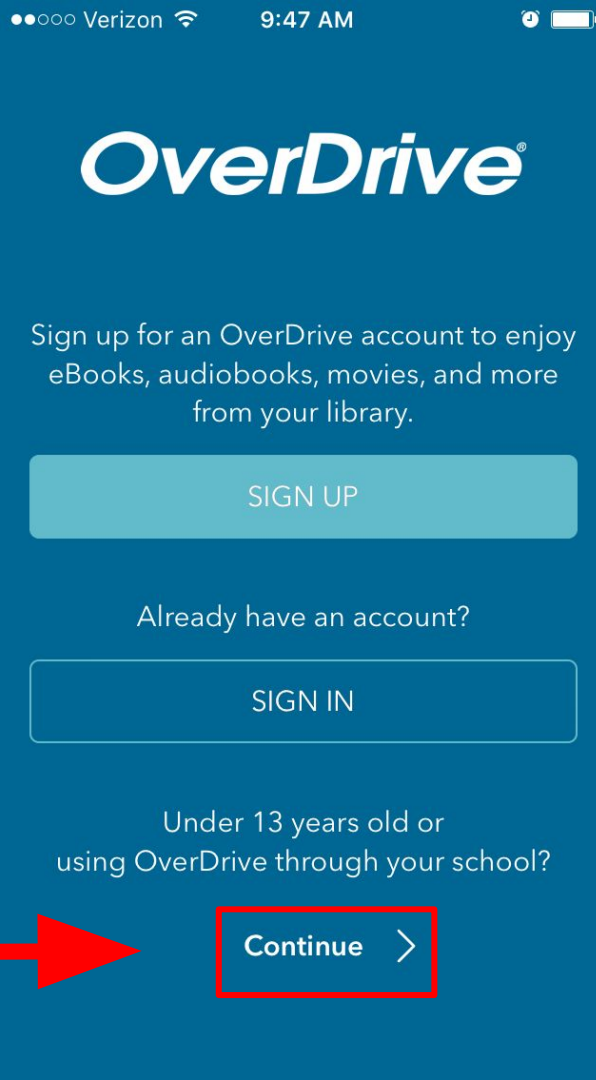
●●○○○ Verizon 9:47 AM

OverDrive®

Sign up for an OverDrive account to enjoy eBooks, audiobooks, movies, and more from your library.

SIGN UP

Already have an account?

SIGN IN

Under 13 years old or using OverDrive through your school?

Continue >